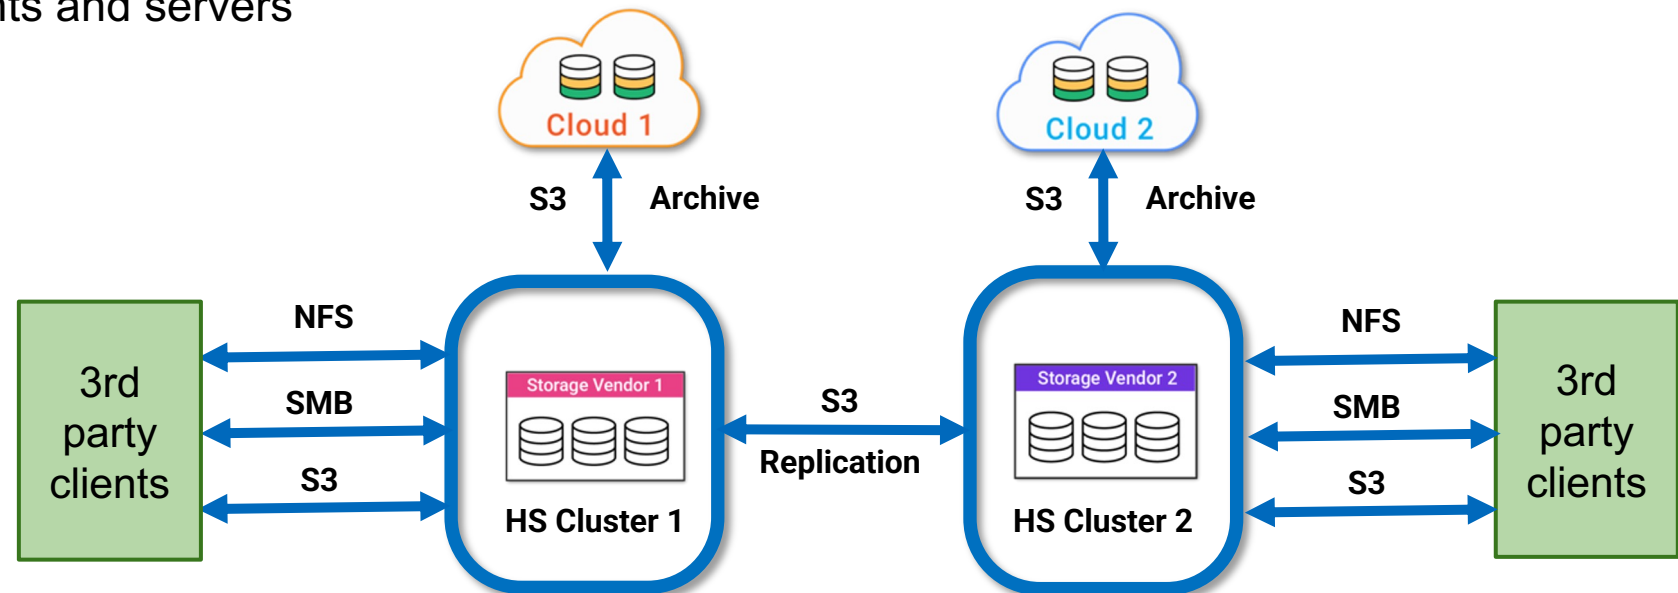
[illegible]ts and servers

Cloud 1

S3 Archive

Cloud 2

S3 Archive

3rd party clients

NFS

SMB

S3

Storage Vendor 1

HS Cluster 1

S3

Replication

Storage Vendor 2

HS Cluster 2

NFS

SMB

S3

3rd party clients